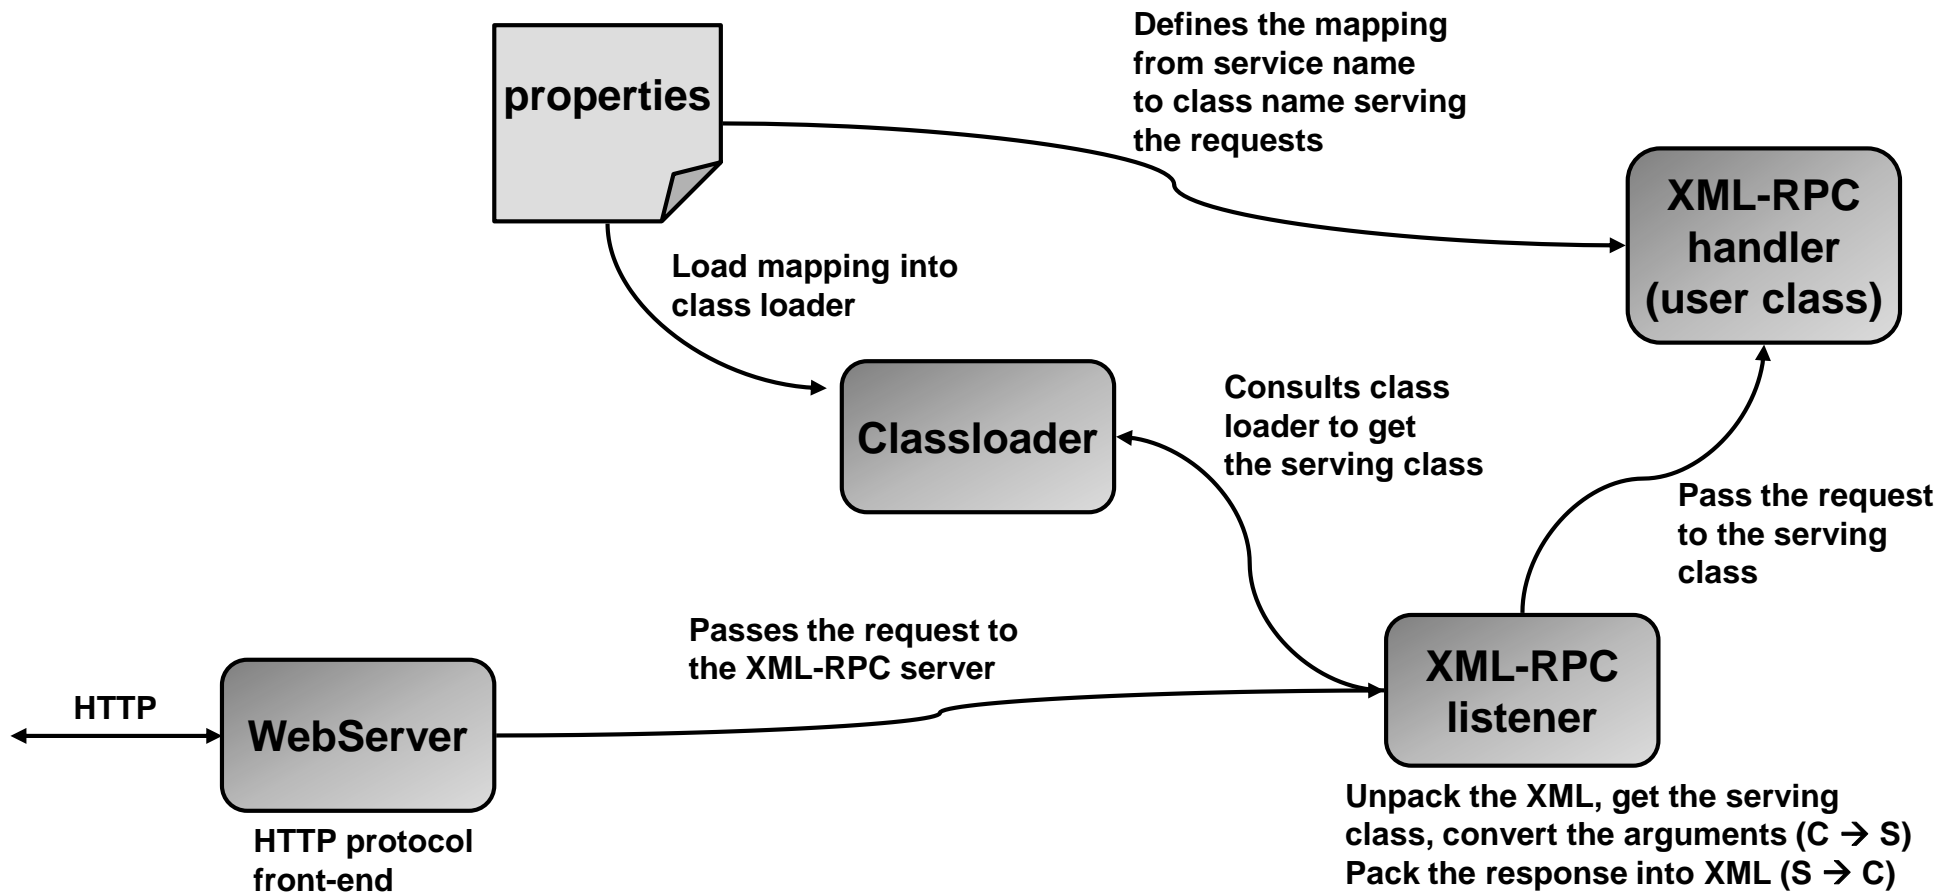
properties

Defines the mapping from service name to class name serving the requests

XML-RPC handler (user class)

Load mapping into class loader

Classloader

Consults class loader to get the serving class

Pass the request to the serving class

Passes the request to the XML-RPC server

HTTP

WebServer

XML-RPC listener

HTTP protocol front-end

Unpack the XML, get the serving class, convert the arguments (C $\rightarrow$ S)
Pack the response into XML (S $\rightarrow$ C)